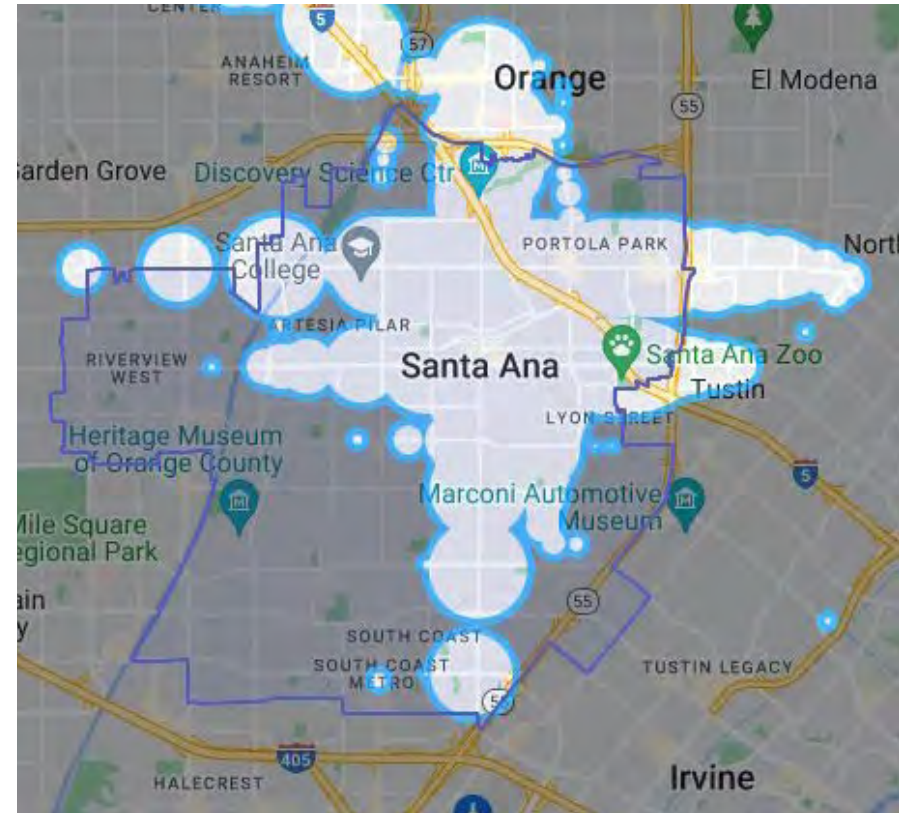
CENTER
5
57
ANAHEIM RESORT
Orange
El Modena
55
Garden Grove
Discovery Science Ctr
Santa Ana College
PORTOLA PARK
North
ARTESIA PILAR
RIVERVIEW WEST
Santa Ana
Santa Ana Zoo
Tustin
LYON STREET
Heritage Museum of Orange County
5
Marconi Automotive Museum
Mile Square Regional Park
ain
y
55
SOUTH COAST
SOUTH COAST METRO
TUSTIN LEGACY
55
405
HALECREST
Irvine